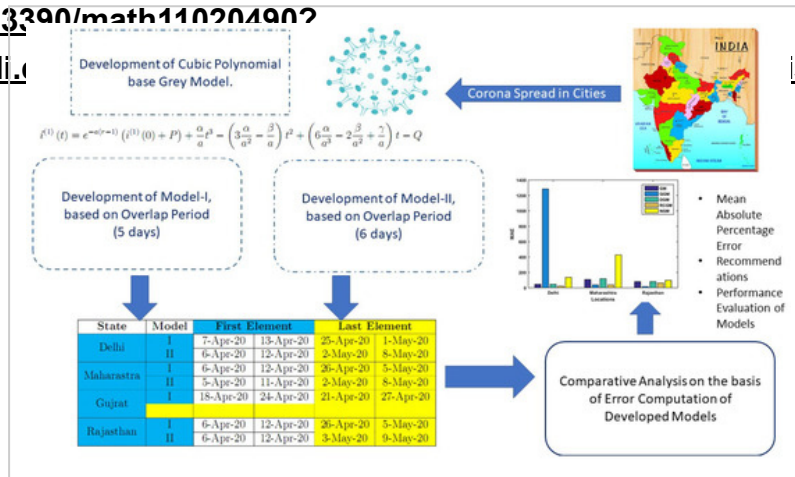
3390/math110204902

Development of Cubic Polynomial base Grey Model.

INDIA

Corona Spread in Cities

$\hat{x}^{(1)}(t) = e^{-a(t-1)}\left(\hat{x}^{(1)}(0)+P\right)+\frac{\alpha}{a}t^3-\left(3\frac{\alpha}{a^2}-\frac{\beta}{a}\right)t^2+\left(6\frac{\alpha}{a^3}-2\frac{\beta}{a^2}+\frac{\gamma}{a}\right)t-Q$

Development of Model-I, based on Overlap Period (5 days)

Development of Model-II, based on Overlap Period (6 days)

Delhi
Maharashtra Locations
Rajasthan

• Mean Absolute Percentage Error
• Recommendations
• Performance Evaluation of Models

| State | Model | First Element | | Last Element | |
|---|---|---|---|---|---|
| Delhi | I | 7-Apr-20 | 13-Apr-20 | 25-Apr-20 | 1-May-20 |
| | II | 6-Apr-20 | 12-Apr-20 | 2-May-20 | 8-May-20 |
| Maharastra | I | 6-Apr-20 | 12-Apr-20 | 26-Apr-20 | 5-May-20 |
| | II | 5-Apr-20 | 11-Apr-20 | 2-May-20 | 8-May-20 |
| Gujrat | I | 18-Apr-20 | 24-Apr-20 | 21-Apr-20 | 27-Apr-20 |
| Rajasthan | I | 6-Apr-20 | 12-Apr-20 | 26-Apr-20 | 5-May-20 |
| | II | 6-Apr-20 | 12-Apr-20 | 3-May-20 | 9-May-20 |

Comparative Analysis on the basis of Error Computation of Developed Models